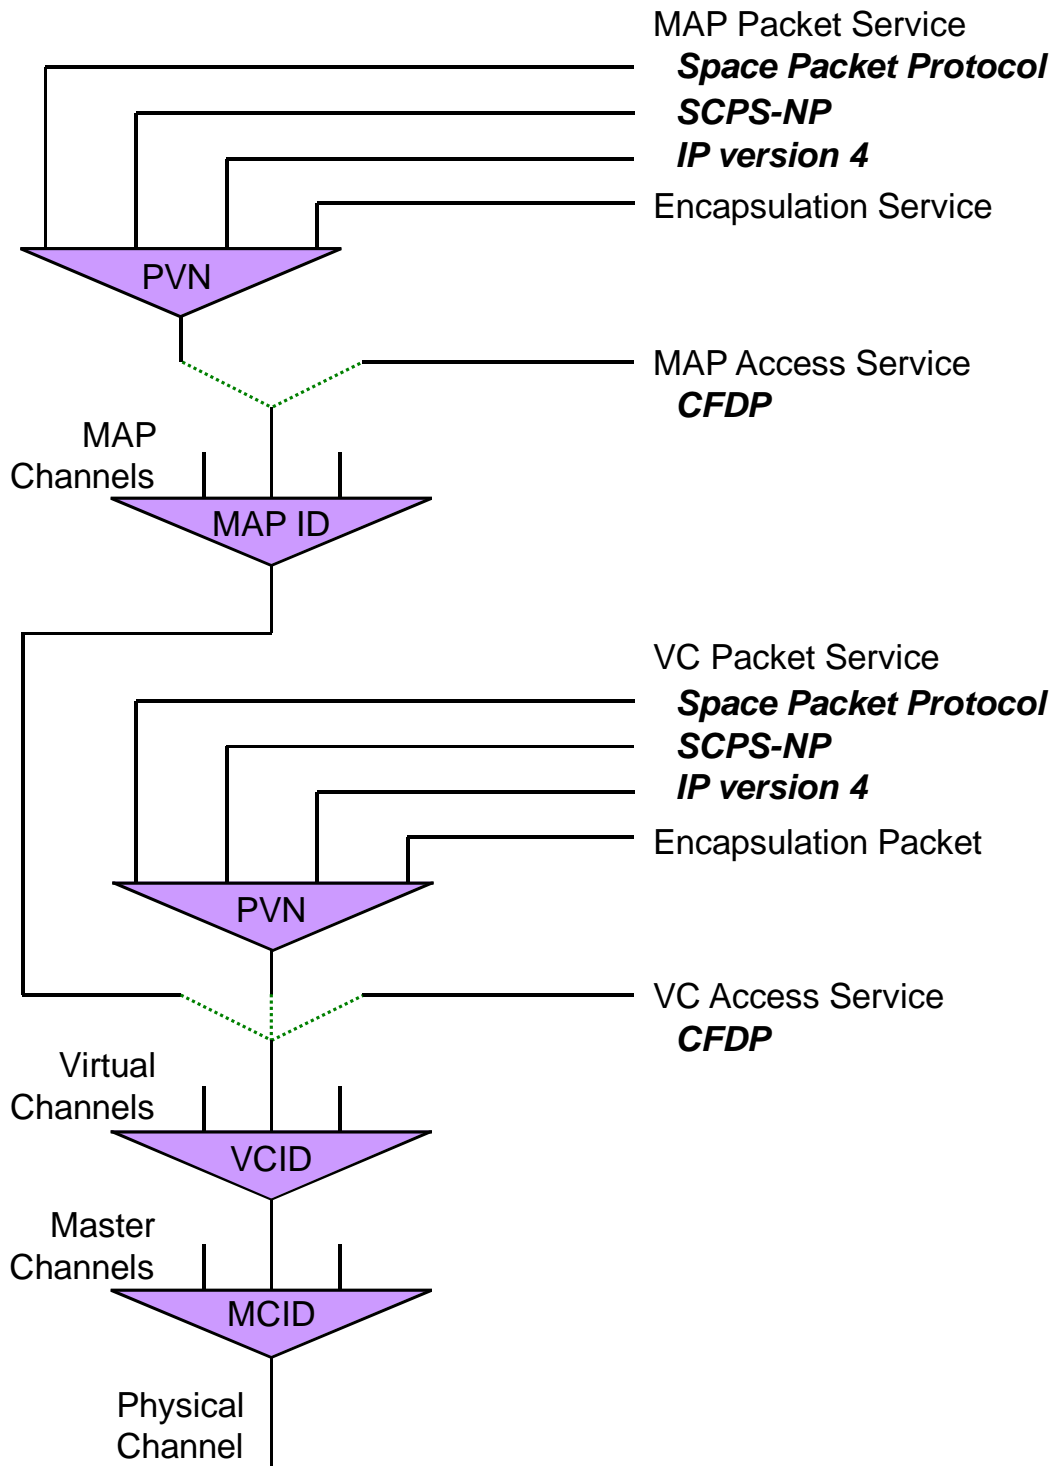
MAP Packet Service
*Space Packet Protocol*
*SCPS-NP*
*IP version 4*
Encapsulation Service

PVN

MAP Access Service
*CFDP*

MAP Channels

MAP ID

VC Packet Service
*Space Packet Protocol*
*SCPS-NP*
*IP version 4*
Encapsulation Packet

PVN

VC Access Service
*CFDP*

Virtual Channels

VCID

Master Channels

MCID

Physical Channel